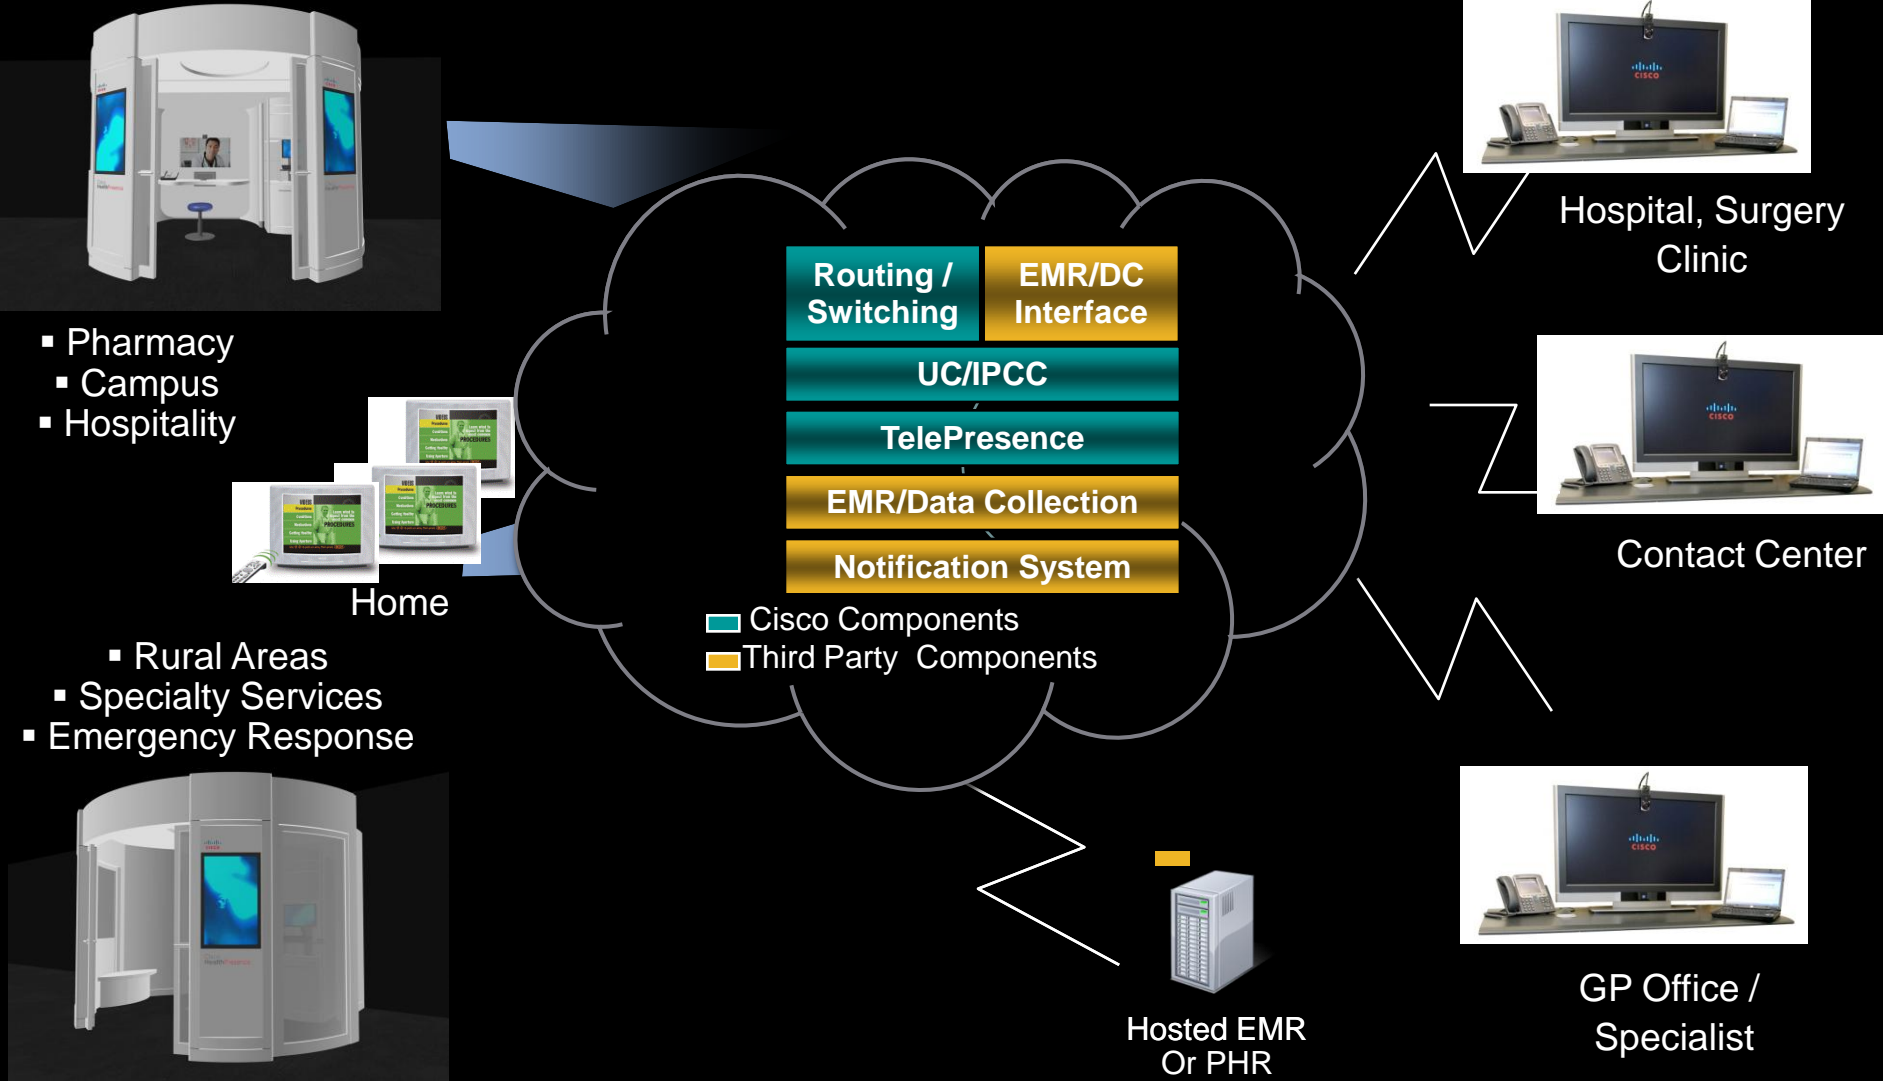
▪ Pharmacy
▪ Campus
▪ Hospitality

Home

▪ Rural Areas
▪ Specialty Services
▪ Emergency Response

Routing / Switching

EMR/DC Interface

UC/IPCC

TelePresence

EMR/Data Collection

Notification System

Cisco Components
Third Party Components

Hospital, Surgery Clinic

Contact Center

Hosted EMR Or PHR

GP Office / Specialist